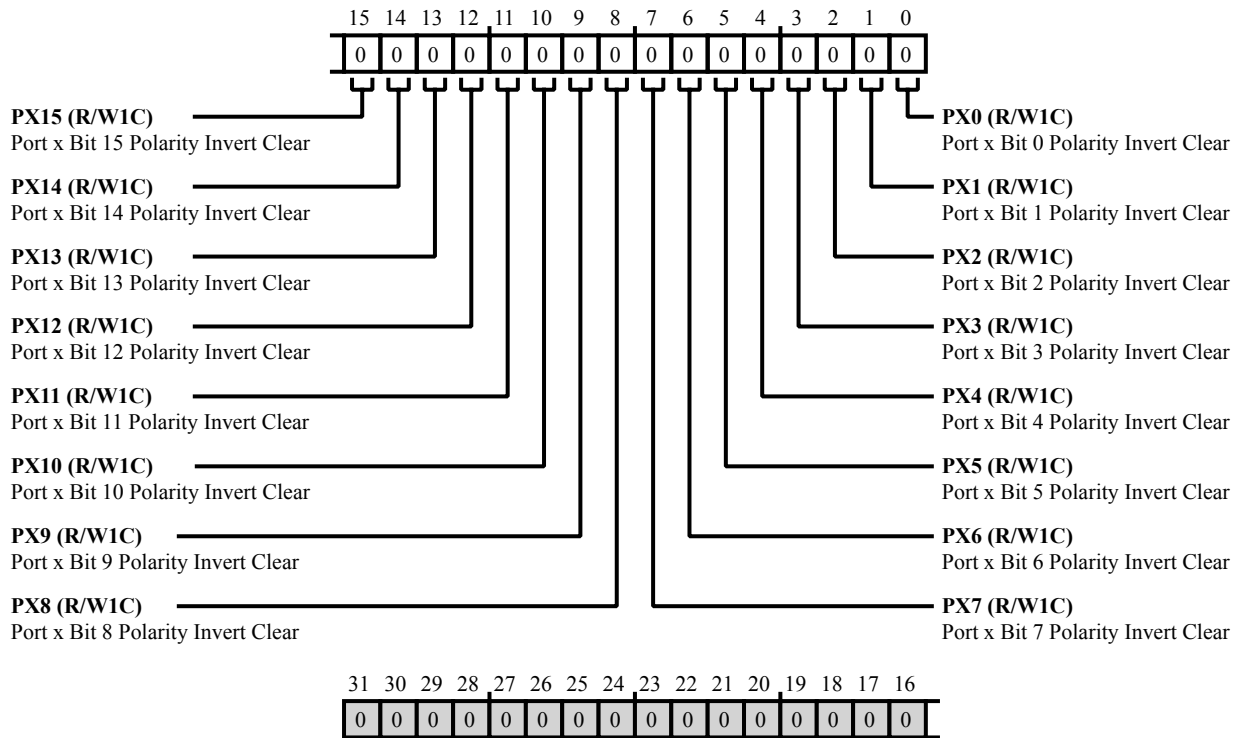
15 14 13 12 11 10 9 8 7 6 5 4 3 2 1 0

| 0 | 0 | 0 | 0 | 0 | 0 | 0 | 0 | 0 | 0 | 0 | 0 | 0 | 0 | 0 | 0 |
|---|---|---|---|---|---|---|---|---|---|---|---|---|---|---|---|

**PX15 (R/W1C)**
Port x Bit 15 Polarity Invert Clear

**PX14 (R/W1C)**
Port x Bit 14 Polarity Invert Clear

**PX13 (R/W1C)**
Port x Bit 13 Polarity Invert Clear

**PX12 (R/W1C)**
Port x Bit 12 Polarity Invert Clear

**PX11 (R/W1C)**
Port x Bit 11 Polarity Invert Clear

**PX10 (R/W1C)**
Port x Bit 10 Polarity Invert Clear

**PX9 (R/W1C)**
Port x Bit 9 Polarity Invert Clear

**PX8 (R/W1C)**
Port x Bit 8 Polarity Invert Clear

**PX0 (R/W1C)**
Port x Bit 0 Polarity Invert Clear

**PX1 (R/W1C)**
Port x Bit 1 Polarity Invert Clear

**PX2 (R/W1C)**
Port x Bit 2 Polarity Invert Clear

**PX3 (R/W1C)**
Port x Bit 3 Polarity Invert Clear

**PX4 (R/W1C)**
Port x Bit 4 Polarity Invert Clear

**PX5 (R/W1C)**
Port x Bit 5 Polarity Invert Clear

**PX6 (R/W1C)**
Port x Bit 6 Polarity Invert Clear

**PX7 (R/W1C)**
Port x Bit 7 Polarity Invert Clear

31 30 29 28 27 26 25 24 23 22 21 20 19 18 17 16

| 0 | 0 | 0 | 0 | 0 | 0 | 0 | 0 | 0 | 0 | 0 | 0 | 0 | 0 | 0 | 0 |
|---|---|---|---|---|---|---|---|---|---|---|---|---|---|---|---|